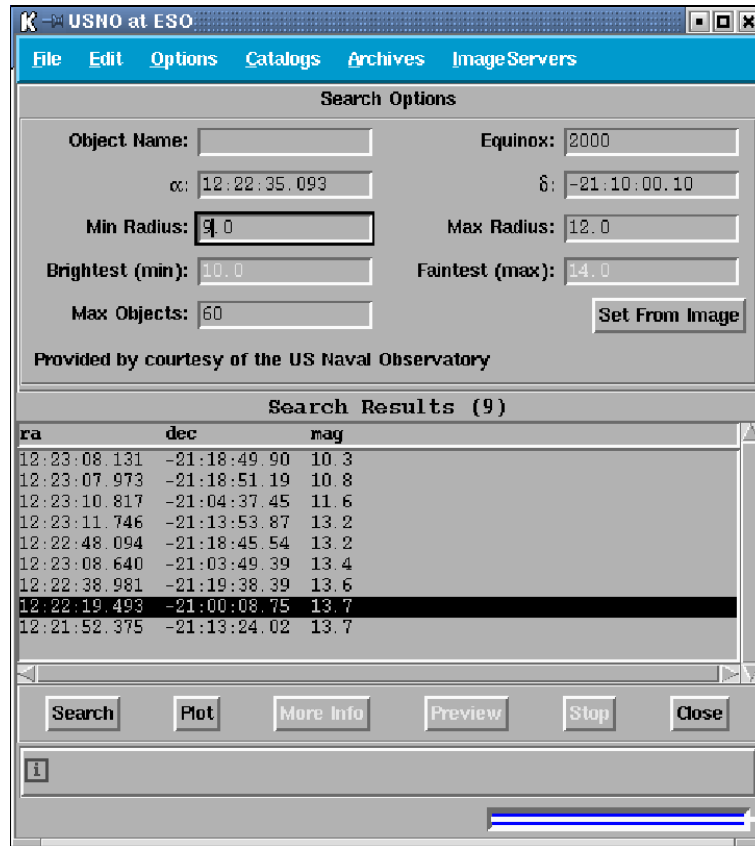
USNO at ESO

File Edit Options Catalogs Archives ImageServers

Search Options

Object Name:

Equinox: 2000

α: 12:22:35.093

δ: -21:10:00.10

Min Radius: 9.0

Max Radius: 12.0

Brightest (min): 10.0

Faintest (max): 14.0

Max Objects: 60

Set From Image

Provided by courtesy of the US Naval Observatory

Search Results (9)

| ra | dec | mag |
|---|---|---|
| 12:23:08.131 | -21:18:49.90 | 10.3 |
| 12:23:07.973 | -21:18:51.19 | 10.8 |
| 12:23:10.817 | -21:04:37.45 | 11.6 |
| 12:23:11.746 | -21:13:53.87 | 13.2 |
| 12:22:48.094 | -21:18:45.54 | 13.2 |
| 12:23:08.640 | -21:03:49.39 | 13.4 |
| 12:22:38.981 | -21:19:38.39 | 13.6 |
| 12:22:19.493 | -21:00:08.75 | 13.7 |
| 12:21:52.375 | -21:13:24.02 | 13.7 |

Search Plot More Info Preview Stop Close

i